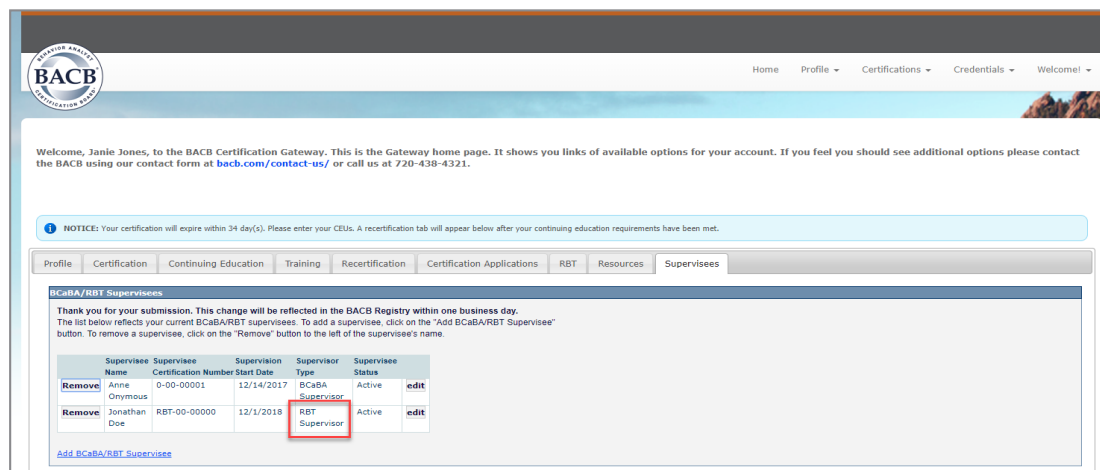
BEHAVIOR ANALYST
BACB
CERTIFICATION BOARD

Home Profile ▾ Certifications ▾ Credentials ▾ Welcome! ▾

Welcome, Janie Jones, to the BACB Certification Gateway. This is the Gateway home page. It shows you links of available options for your account. If you feel you should see additional options please contact the BACB using our contact form at bacb.com/contact-us/ or call us at 720-438-4321.

NOTICE: Your certification will expire within 34 day(s). Please enter your CEUs. A recertification tab will appear below after your continuing education requirements have been met.

Profile | Certification | Continuing Education | Training | Recertification | Certification Applications | RBT | Resources | Supervisees

BCaBA/RBT Supervisees

Thank you for your submission. This change will be reflected in the BACB Registry within one business day.
The list below reflects your current BCaBA/RBT supervisees. To add a supervisee, click on the "Add BCaBA/RBT Supervisee" button. To remove a supervisee, click on the "Remove" button to the left of the supervisee's name.

| | Supervisee Name | Supervisee Certification Number | Supervision Start Date | Supervisor Type | Supervisee Status | |
|---|---|---|---|---|---|---|
| Remove | Anne Onymous | 0-00-00001 | 12/14/2017 | BCaBA Supervisor | Active | edit |
| Remove | Jonathan Doe | RBT-00-00000 | 12/1/2018 | RBT Supervisor | Active | edit |

Add BCaBA/RBT Supervisee